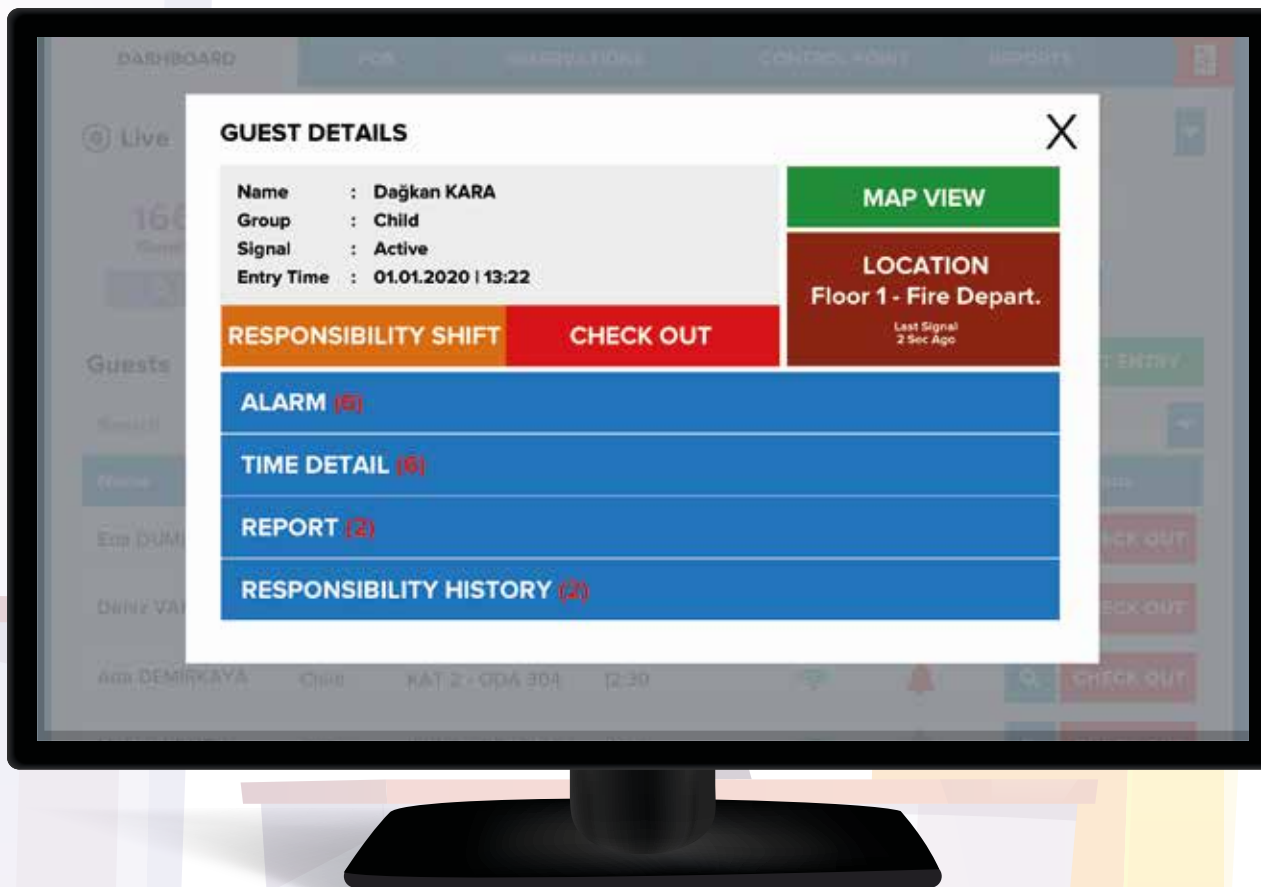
DASHBOARD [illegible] OBSERVATIONS CONTROL POINT REPORTS

Live

Guests

Search

Name

Ece DUM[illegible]

Deniz VA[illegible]

Ada DEMIRKAYA Child KAT 2 - ODA 304 12:30

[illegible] ENTRY

CHECK OUT

CHECK OUT

CHECK OUT

GUEST DETAILS

X

| Name | : Dağkan KARA |
|---|---|
| Group | : Child |
| Signal | : Active |
| Entry Time | : 01.01.2020 I 13:22 |

MAP VIEW

LOCATION
Floor 1 - Fire Depart.
Last Signal
2 Sec Ago

RESPONSIBILITY SHIFT

CHECK OUT

ALARM (6)

TIME DETAIL (6)

REPORT (2)

RESPONSIBILITY HISTORY (2)